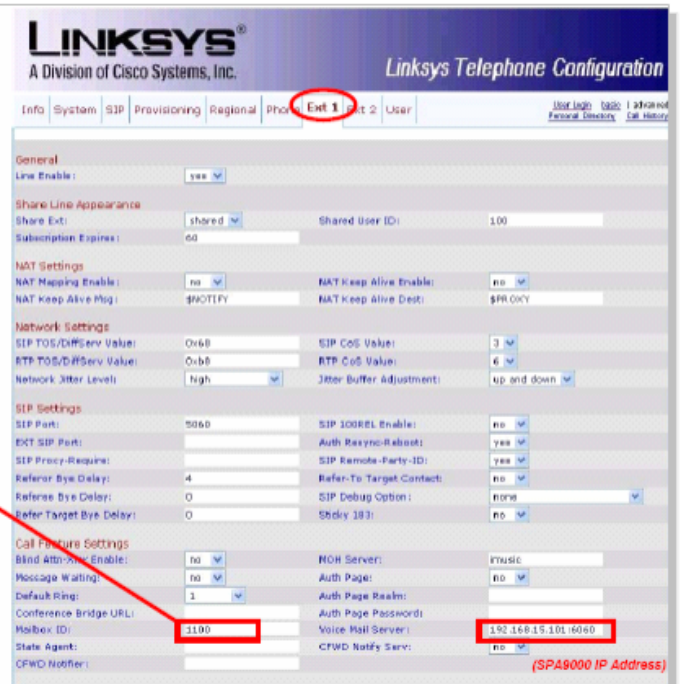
LINKSYS®
A Division of Cisco Systems, Inc.

Linksys Telephone Configuration

Info | System | SIP | Provisioning | Regional | Phone | Ext 1 | Ext 2 | User

User Login | basic | advanced
Personal Directory | Call History

General

| | | | |
|---|---|---|---|
| Line Enable: | yes | | |

Share Line Appearance

| | | | |
|---|---|---|---|
| Share Ext: | shared | Shared User ID: | 100 |
| Subscription Expires: | 60 | | |

NAT Settings

| | | | |
|---|---|---|---|
| NAT Mapping Enable: | no | NAT Keep Alive Enable: | no |
| NAT Keep Alive Msg: | $NOTIFY | NAT Keep Alive Dest: | $PROXY |

Network Settings

| | | | |
|---|---|---|---|
| SIP TOS/DiffServ Value: | 0x68 | SIP CoS Value: | 3 |
| RTP TOS/DiffServ Value: | 0xb8 | RTP CoS Value: | 6 |
| Network Jitter Level: | high | Jitter Buffer Adjustment: | up and down |

SIP Settings

| | | | |
|---|---|---|---|
| SIP Port: | 5060 | SIP 100REL Enable: | no |
| EXT SIP Port: | | Auth Resync-Reboot: | yes |
| SIP Proxy-Require: | | SIP Remote-Party-ID: | yes |
| Referor Bye Delay: | 4 | Refer-To Target Contact: | no |
| Referee Bye Delay: | 0 | SIP Debug Option: | none |
| Refer Target Bye Delay: | 0 | Sticky 183: | no |

Call Feature Settings

| | | | |
|---|---|---|---|
| Blind Attn-Xfer Enable: | no | MOH Server: | imusic |
| Message Waiting: | no | Auth Page: | no |
| Default Ring: | 1 | Auth Page Realm: | |
| Conference Bridge URL: | | Auth Page Password: | |
| Mailbox ID: | 1100 | Voice Mail Server: | 192.168.15.101:6060 |
| State Agent: | | CFWD Notify Serv: | no |
| CFWD Notifier: | | | |

(SPA9000 IP Address)